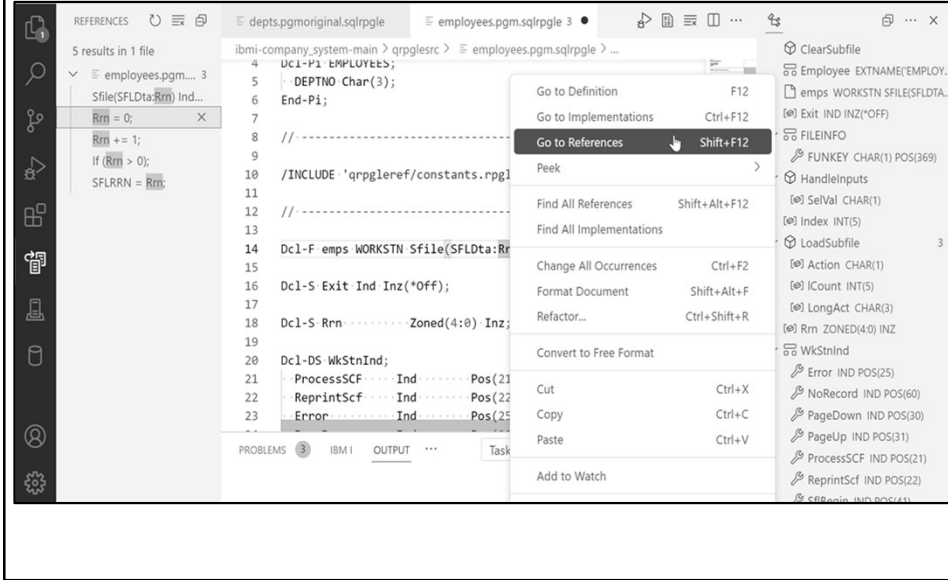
REFERENCES

5 results in 1 file

employees.pgm.... 3
Sfile(SFLDta:Rrn) Ind...
Rrn = 0;
Rrn += 1;
If (Rrn > 0);
SFLRRN = Rrn;

depts.pgmoriginal.sqlrpgle
employees.pgm.sqlrpgle 3

ibmi-company_system-main > qrpglesrc > employees.pgm.sqlrpgle > ...

4 Dcl-Pi EMPLOYEES;
5 DEPTNO Char(3);
6 End-Pi;
7
8 //------------------------------
9
10 /INCLUDE 'qrpgleref/constants.rpgl
11
12 //------------------------------
13
14 Dcl-F emps WORKSTN Sfile(SFLDta:Rr
15
16 Dcl-S Exit Ind Inz(*Off);
17
18 Dcl-S Rrn Zoned(4:0) Inz;
19
20 Dcl-DS WkStnInd;
21 ProcessSCF Ind Pos(21
22 ReprintScf Ind Pos(22
23 Error Ind Pos(25

PROBLEMS 3 IBM I OUTPUT ... Task

Go to Definition F12
Go to Implementations Ctrl+F12
Go to References Shift+F12
Peek
Find All References Shift+Alt+F12
Find All Implementations
Change All Occurrences Ctrl+F2
Format Document Shift+Alt+F
Refactor... Ctrl+Shift+R
Convert to Free Format
Cut Ctrl+X
Copy Ctrl+C
Paste Ctrl+V
Add to Watch

ClearSubfile
Employee EXTNAME('EMPLOY...
emps WORKSTN SFILE(SFLDTA...
Exit IND INZ(*OFF)
FILEINFO
FUNKEY CHAR(1) POS(369)
HandleInputs
SelVal CHAR(1)
Index INT(5)
LoadSubfile 3
Action CHAR(1)
ICount INT(5)
LongAct CHAR(3)
Rrn ZONED(4:0) INZ
WkStnInd
Error IND POS(25)
NoRecord IND POS(60)
PageDown IND POS(30)
PageUp IND POS(31)
ProcessSCF IND POS(21)
ReprintScf IND POS(22)
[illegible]